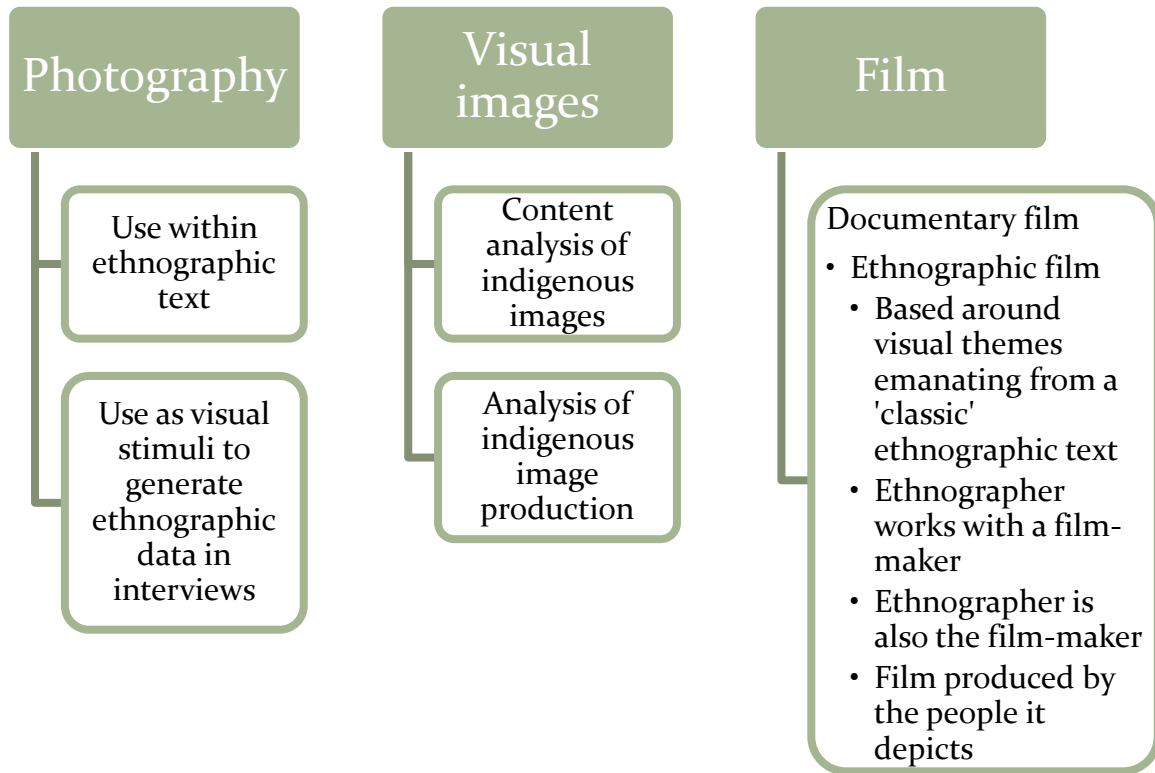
Photography

Use within ethnographic text

Use as visual stimuli to generate ethnographic data in interviews

Visual images

Content analysis of indigenous images

Analysis of indigenous image production

Film

Documentary film
- Ethnographic film
  - Based around visual themes emanating from a 'classic' ethnographic text
  - Ethnographer works with a film-maker
  - Ethnographer is also the film-maker
  - Film produced by the people it depicts